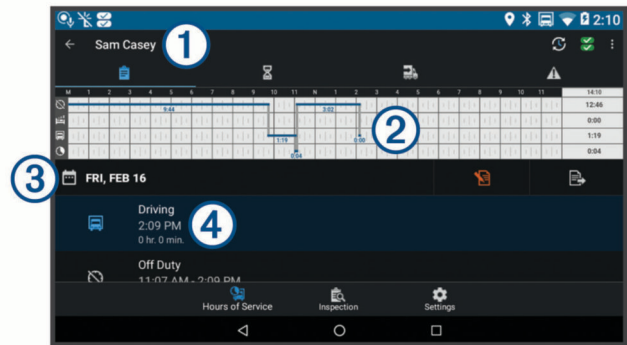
2:10

Sam Casey

1

M 1 2 3 4 5 6 7 8 9 10 11 N 1 2 3 4 5 6 7 8 9 10 11

14:10

9:44

3:02

12:46

0:00

2

1:19

0:00

1:19

0:04

0:04

3

FRI, FEB 16

Driving
2:09 PM
0 hr. 0 min.

4

Off Duty
11:07 AM - 2:09 PM

Hours of Service

Inspection

Settings